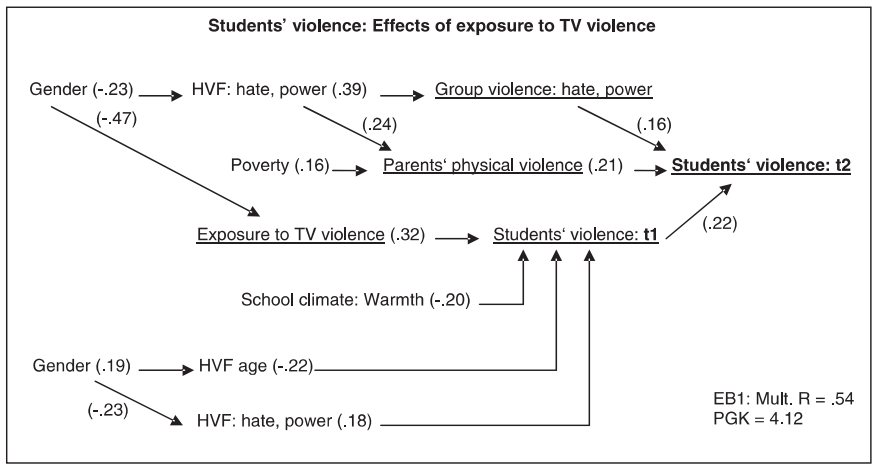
Students' violence: Effects of exposure to TV violence

Gender (-.23)

HVF: hate, power (.39)

Group violence: hate, power

(-.47)

(.24)

(.16)

Poverty (.16)

Parents' physical violence (.21)

Students' violence: t2

(.22)

Exposure to TV violence (.32)

Students' violence: t1

School climate: Warmth (-.20)

Gender (.19)

HVF age (-.22)

(-.23)

HVF: hate, power (.18)

EB1: Mult. R = .54
PGK = 4.12